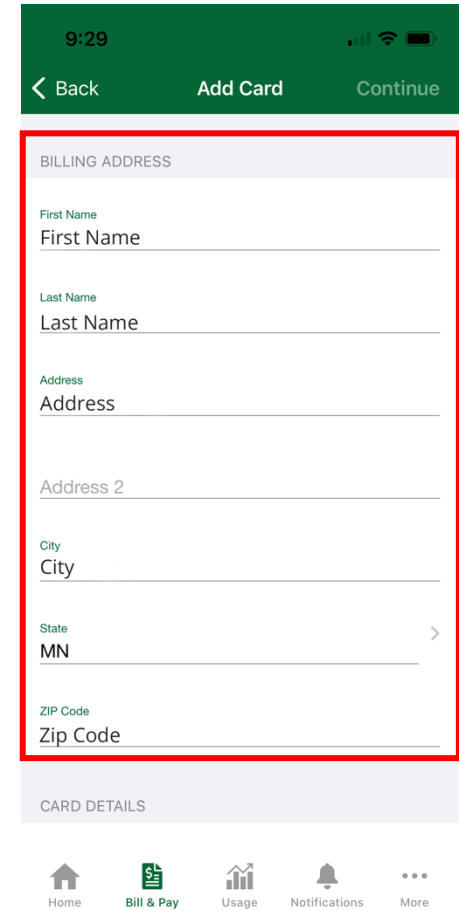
9:29

Back
Add Card
Continue

BILLING ADDRESS

First Name
First Name

Last Name
Last Name

Address
Address

Address 2

City
City

State
MN

ZIP Code
Zip Code

CARD DETAILS

Home
Bill & Pay
Usage
Notifications
More